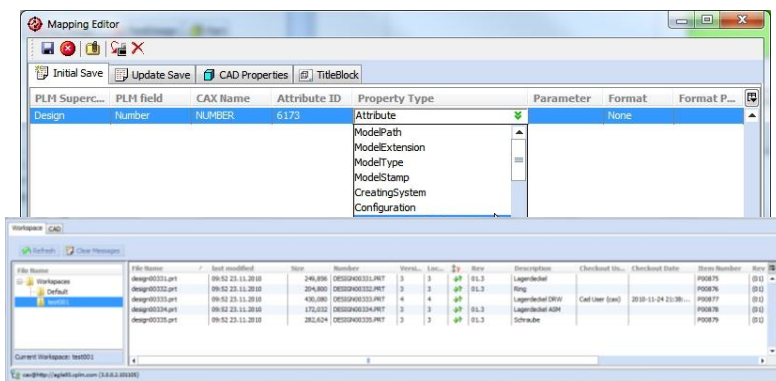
Mapping Editor

Initial Save | Update Save | CAD Properties | TitleBlock

| PLM Superc... | PLM field | CAX Name | Attribute ID | Property Type | Parameter | Format | Format P... |
|---|---|---|---|---|---|---|---|
| Design | Number | NUMBER | 6173 | Attribute | | None | |

ModelPath
ModelExtension
ModelType
ModelStamp
CreatingSystem
Configuration

Workspace | CAD

Refresh | Clear Messages

File Name
Workspaces
Default
test001

Current Workspace: test001

| File Name | last modified | Size | Number | Versi... | Loc... | | Rev | Description | Checkout Us... | Checkout Date | Item Number | Rev |
|---|---|---|---|---|---|---|---|---|---|---|---|---|
| design00331.prt | 09:52 23.11.2010 | 246,896 | DESIGN00331.PRT | 3 | 3 | | 01.3 | Lagerdeckel | | | P00875 | (01) |
| design00332.prt | 09:52 23.11.2010 | 204,800 | DESIGN00332.PRT | 3 | 3 | | 01.3 | Ring | | | P00876 | (01) |
| design00333.prt | 09:52 23.11.2010 | 430,080 | DESIGN00333.PRT | 4 | 4 | | | Lagerdeckel DRW | Cad User (cax) | 2010-11-24 21:38:... | P00877 | (01) |
| design00334.prt | 09:52 23.11.2010 | 172,032 | DESIGN00334.PRT | 3 | 3 | | 01.3 | Lagerdeckel ASM | | | P00878 | (01) |
| design00335.prt | 09:52 23.11.2010 | 282,624 | DESIGN00335.PRT | 3 | 3 | | 01.3 | Schraube | | | P00879 | (01) |

cax@http://agile93.plm.com (3.0.0.1.10169)